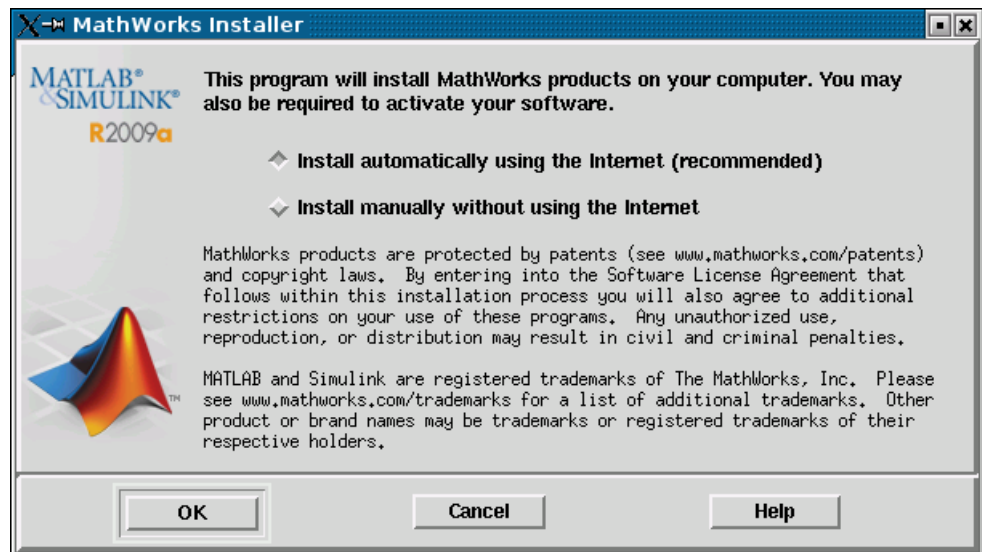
MathWorks Installer

MATLAB®
&SIMULINK®
R2009a

This program will install MathWorks products on your computer. You may also be required to activate your software.

Install automatically using the Internet (recommended)

Install manually without using the Internet

MathWorks products are protected by patents (see www.mathworks.com/patents) and copyright laws. By entering into the Software License Agreement that follows within this installation process you will also agree to additional restrictions on your use of these programs. Any unauthorized use, reproduction, or distribution may result in civil and criminal penalties.

MATLAB and Simulink are registered trademarks of The MathWorks, Inc. Please see www.mathworks.com/trademarks for a list of additional trademarks. Other product or brand names may be trademarks or registered trademarks of their respective holders.

TM

OK Cancel Help